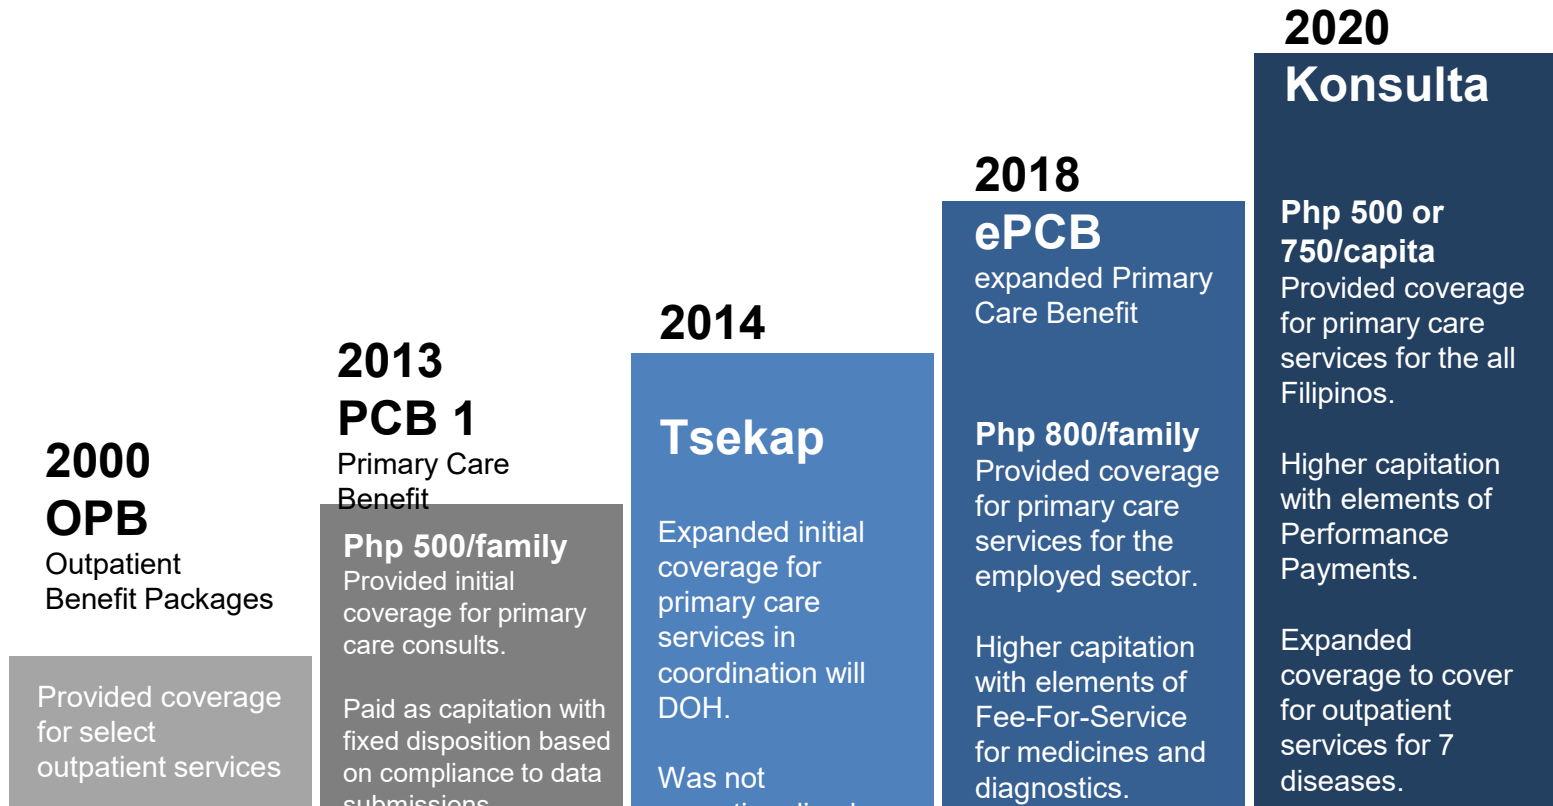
2000
OPB
Outpatient Benefit Packages

Provided coverage for select outpatient services

2013
PCB 1
Primary Care Benefit

Php 500/family
Provided initial coverage for primary care consults.

Paid as capitation with fixed disposition based on compliance to data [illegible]

2014
Tsekap

Expanded initial coverage for primary care services in coordination will DOH.

Was not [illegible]

2018
ePCB
expanded Primary Care Benefit

Php 800/family
Provided coverage for primary care services for the employed sector.

Higher capitation with elements of Fee-For-Service for medicines and diagnostics.

2020
Konsulta

Php 500 or 750/capita
Provided coverage for primary care services for the all Filipinos.

Higher capitation with elements of Performance Payments.

Expanded coverage to cover for outpatient services for 7 diseases.